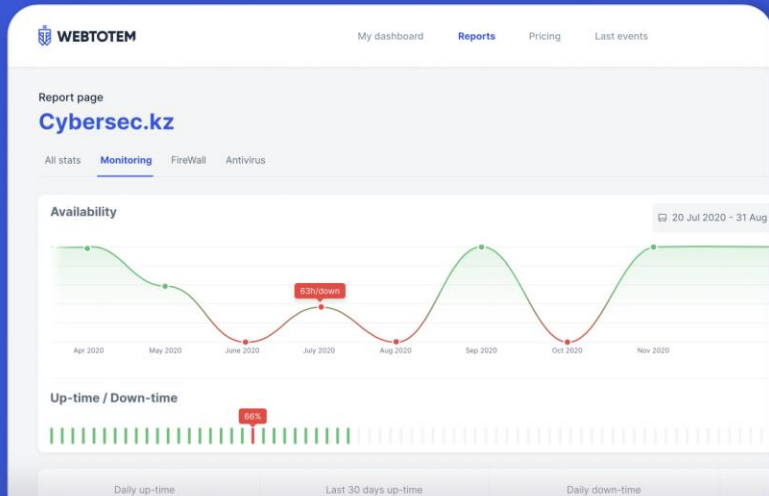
WEBTOTEM

My dashboard Reports Pricing Last events

Report page

Cybersec.kz

All stats Monitoring FireWall Antivirus

Availability

20 Jul 2020 - 31 Aug

63h/down

Apr 2020 May 2020 June 2020 July 2020 Aug 2020 Sep 2020 Oct 2020 Nov 2020

Up-time / Down-time

66%

Daily up-time Last 30 days up-time Daily down-time